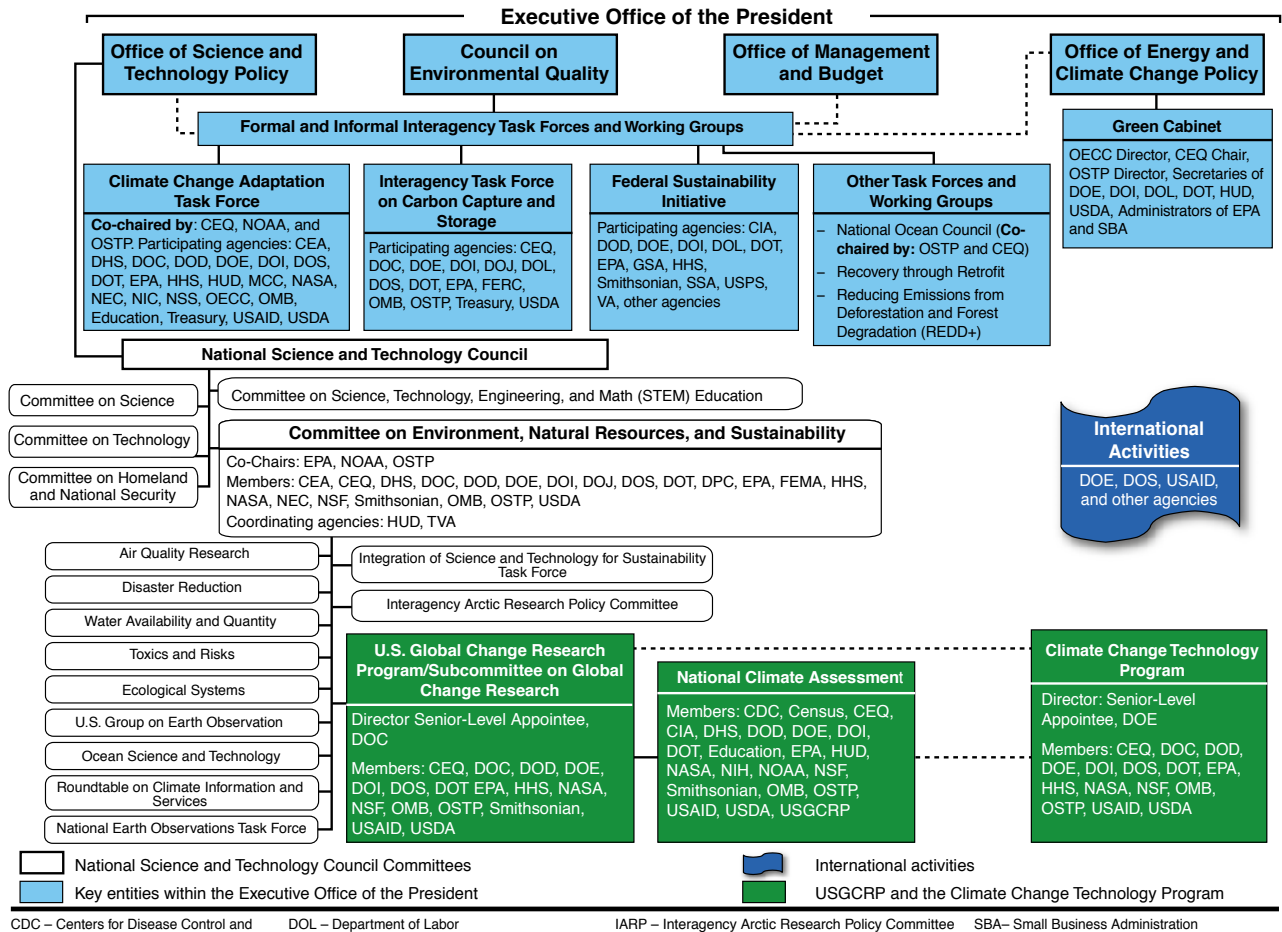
Executive Office of the President

Office of Science and Technology Policy

Council on Environmental Quality

Office of Management and Budget

Office of Energy and Climate Change Policy

Formal and Informal Interagency Task Forces and Working Groups

Green Cabinet

OECC Director, CEQ Chair, OSTP Director, Secretaries of DOE, DOI, DOL, DOT, HUD, USDA, Administrators of EPA and SBA

Climate Change Adaptation Task Force

Co-chaired by: CEQ, NOAA, and OSTP. Participating agencies: CEA, DHS, DOC, DOD, DOE, DOI, DOS, DOT, EPA, HHS, HUD, MCC, NASA, NEC, NIC, NSS, OECC, OMB, Education, Treasury, USAID, USDA

Interagency Task Force on Carbon Capture and Storage

Participating agencies: CEQ, DOC, DOE, DOI, DOJ, DOL, DOS, DOT, EPA, FERC, OMB, OSTP, Treasury, USDA

Federal Sustainability Initiative

Participating agencies: CIA, DOD, DOE, DOI, DOL, DOT, EPA, GSA, HHS, Smithsonian, SSA, USPS, VA, other agencies

Other Task Forces and Working Groups

– National Ocean Council (Co-chaired by: OSTP and CEQ)
– Recovery through Retrofit
– Reducing Emissions from Deforestation and Forest Degradation (REDD+)

National Science and Technology Council

Committee on Science

Committee on Technology

Committee on Homeland and National Security

Committee on Science, Technology, Engineering, and Math (STEM) Education

Committee on Environment, Natural Resources, and Sustainability

Co-Chairs: EPA, NOAA, OSTP
Members: CEA, CEQ, DHS, DOC, DOD, DOE, DOI, DOJ, DOS, DOT, DPC, EPA, FEMA, HHS, NASA, NEC, NSF, Smithsonian, OMB, OSTP, USDA
Coordinating agencies: HUD, TVA

International Activities

DOE, DOS, USAID, and other agencies

Air Quality Research

Disaster Reduction

Water Availability and Quantity

Toxics and Risks

Ecological Systems

U.S. Group on Earth Observation

Ocean Science and Technology

Roundtable on Climate Information and Services

National Earth Observations Task Force

Integration of Science and Technology for Sustainability Task Force

Interagency Arctic Research Policy Committee

U.S. Global Change Research Program/Subcommittee on Global Change Research

Director Senior-Level Appointee, DOC

Members: CEQ, DOC, DOD, DOE, DOI, DOS, DOT EPA, HHS, NASA, NSF, OMB, OSTP, Smithsonian, USAID, USDA

National Climate Assessment

Members: CDC, Census, CEQ, CIA, DHS, DOD, DOE, DOI, DOT, Education, EPA, HUD, NASA, NIH, NOAA, NSF, Smithsonian, OMB, OSTP, USAID, USDA, USGCRP

Climate Change Technology Program

Director: Senior-Level Appointee, DOE

Members: CEQ, DOC, DOD, DOE, DOI, DOS, DOT, EPA, HHS, NASA, NSF, OMB, OSTP, USAID, USDA

National Science and Technology Council Committees

Key entities within the Executive Office of the President

International activities

USGCRP and the Climate Change Technology Program

CDC – Centers for Disease Control and DOL – Department of Labor IARP – Interagency Arctic Research Policy Committee SBA– Small Business Administration